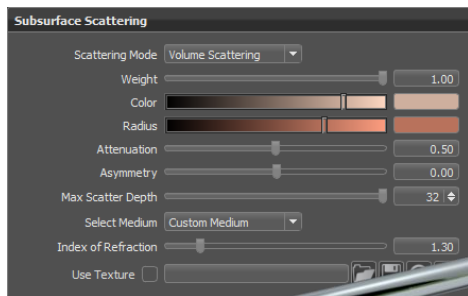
Subsurface Scattering

Scattering Mode Volume Scattering

Weight 1.00

Color

Radius

Attenuation 0.50

Asymmetry 0.00

Max Scatter Depth 32

Select Medium Custom Medium

Index of Refraction 1.30

Use Texture